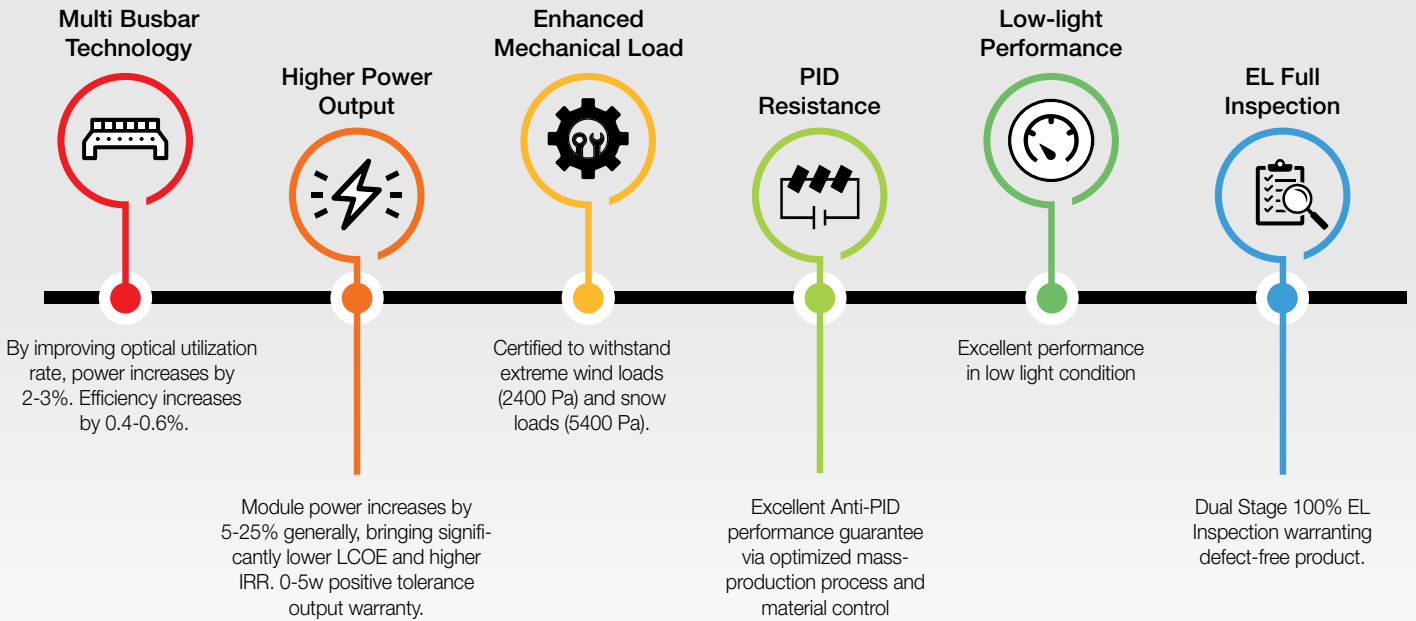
Multi Busbar Technology

By improving optical utilization rate, power increases by 2-3%. Efficiency increases by 0.4-0.6%.

Higher Power Output

Module power increases by 5-25% generally, bringing significantly lower LCOE and higher IRR. 0-5w positive tolerance output warranty.

Enhanced Mechanical Load

Certified to withstand extreme wind loads (2400 Pa) and snow loads (5400 Pa).

PID Resistance

Excellent Anti-PID performance guarantee via optimized mass-production process and material control

Low-light Performance

Excellent performance in low light condition

EL Full Inspection

Dual Stage 100% EL Inspection warranting defect-free product.